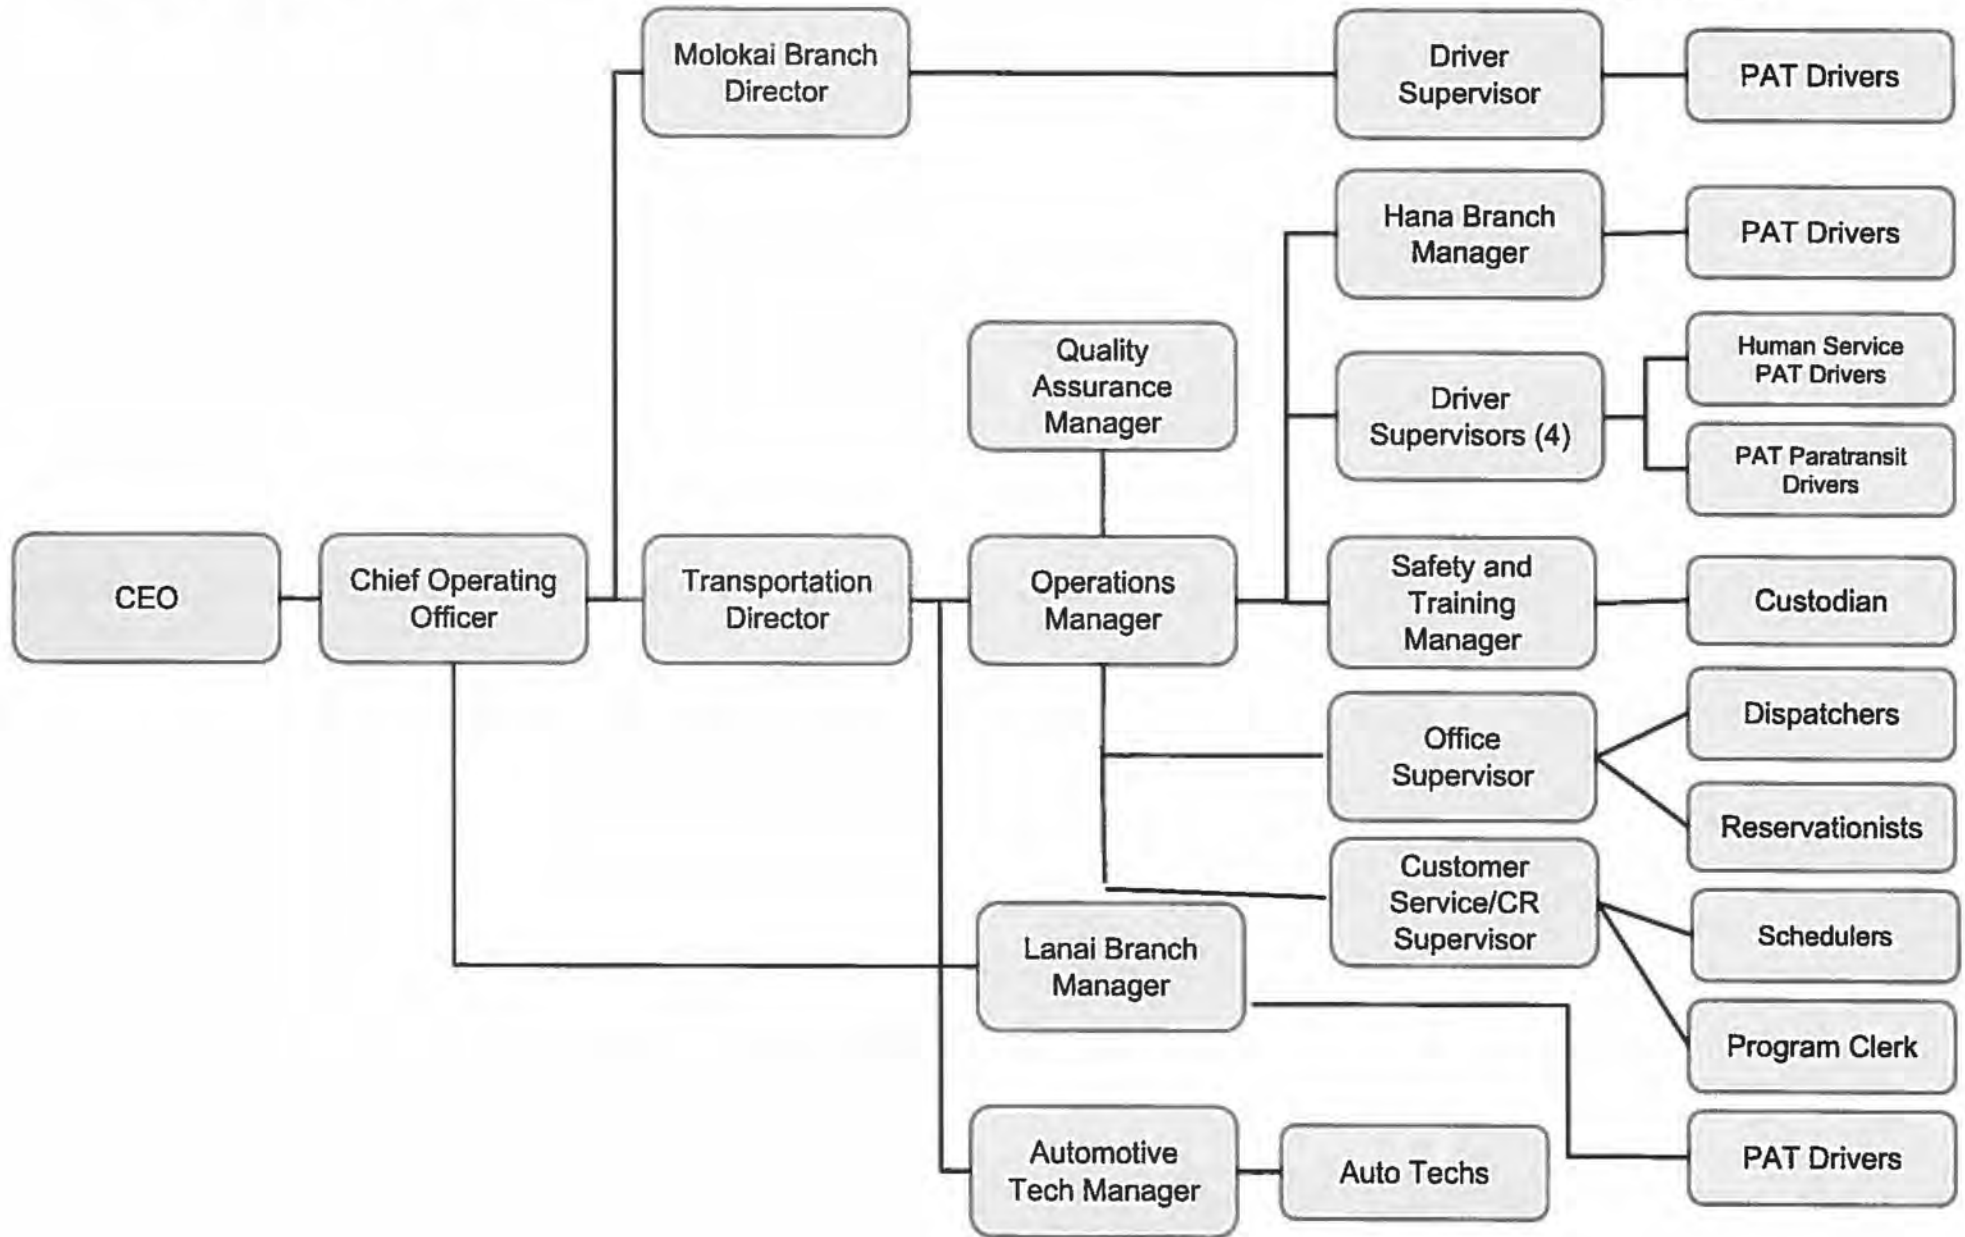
Molokai Branch Director

Driver Supervisor

PAT Drivers

Hana Branch Manager

PAT Drivers

Quality Assurance Manager

Driver Supervisors (4)

Human Service PAT Drivers

PAT Paratransit Drivers

CEO

Chief Operating Officer

Transportation Director

Operations Manager

Safety and Training Manager

Custodian

Office Supervisor

Dispatchers

Reservationists

Customer Service/CR Supervisor

Schedulers

Lanai Branch Manager

Program Clerk

Automotive Tech Manager

Auto Techs

PAT Drivers